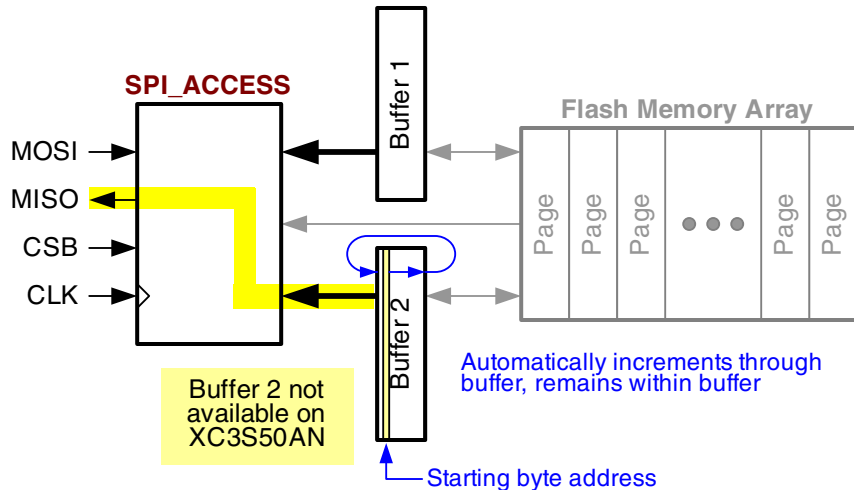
SPI_ACCESS

MOSI

MISO

CSB

CLK

Buffer 1

Flash Memory Array

Page

Page

Page

Page

Page

Buffer 2

Automatically increments through buffer, remains within buffer

Buffer 2 not available on XC3S50AN

Starting byte address